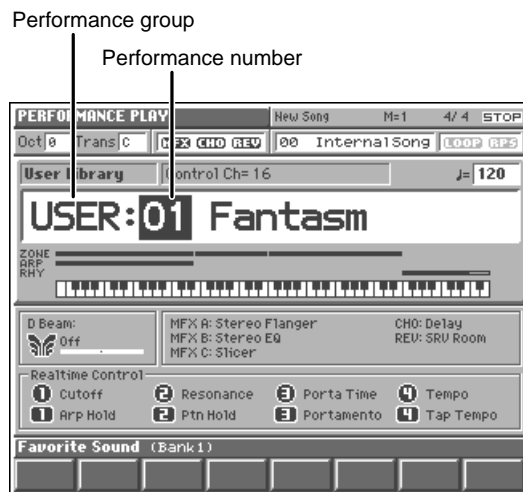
Performance group

Performance number

PERFORMANCE PLAY New Song M=1 4/4 STOP

Oct 0 Trans C MFX CHO REV 00 InternalSong LOOP RPS

User Library Control Ch= 16 ♩= 120

USER:01 Fantasm

ZONE
ARP
RHY

D Beam:
Off

MFX A: Stereo Flanger
MFX B: Stereo EQ
MFX C: Slicer

CHO: Delay
REV: SRV Room

Realtime Control

1 Cutoff
2 Resonance
3 Porta Time
4 Tempo
1 Arp Hold
2 Ptn Hold
3 Portamento
4 Tap Tempo

Favorite Sound (Bank1)